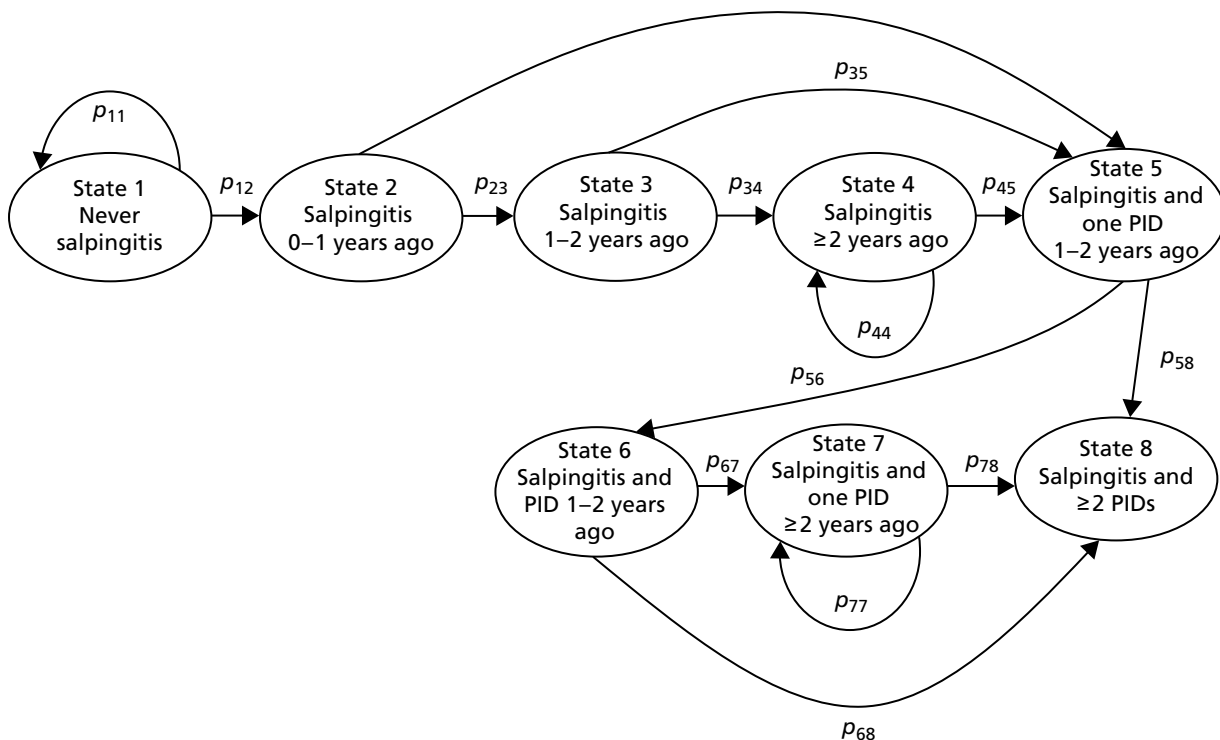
$p_{11}$

State 1 Never salpingitis

$p_{12}$

State 2 Salpingitis 0–1 years ago

$p_{23}$

$p_{35}$

State 3 Salpingitis 1–2 years ago

$p_{34}$

State 4 Salpingitis ≥2 years ago

$p_{44}$

$p_{45}$

State 5 Salpingitis and one PID 1–2 years ago

$p_{56}$

$p_{58}$

State 6 Salpingitis and PID 1–2 years ago

$p_{67}$

State 7 Salpingitis and one PID ≥2 years ago

$p_{77}$

$p_{78}$

State 8 Salpingitis and ≥2 PIDs

$p_{68}$